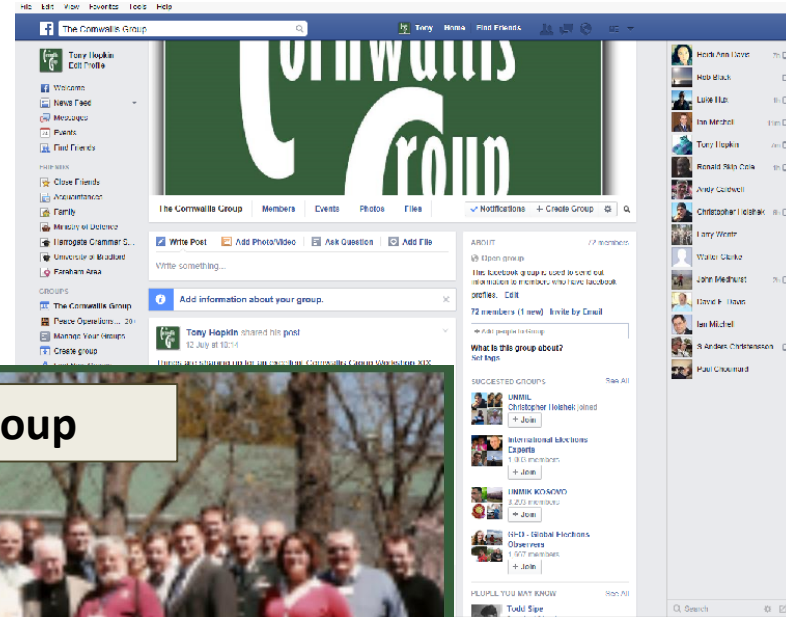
File Edit View Favorites Tools Help

The Cornwallis Group

Tony Home Find Friends

ornwallis
roup

Tony Hopkin
Edit Profile

Welcome
News Feed
Messages
Events
Find Friends

FRIENDS
Close Friends
Acquaintances
Family
Ministry of Defence
Harrogate Grammar S...
University of Bradford
Fareham Area

GROUPS
The Cornwallis Group
Peace Operations... 20+
Manage Your Groups
Create group

The Cornwallis Group Members Events Photos Files Notifications + Create Group

Write Post Add Photo/Video Ask Question Add File

Write something...

Add information about your group.

Tony Hopkin shared his post
12 July at 10:14

ABOUT 72 members
Open group
The Facebook group is used to send out information to members who have facebook profiles. Edit

72 members (1 new) Invite by Email

+ Add people to group

What is this group about?
Set tags

SUGGESTED GROUPS See All
UNMIL
Christopher Holshek joined
+ Join

International Elections Experts
1,0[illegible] members
+ Join

UNMIK KOSOVO
3,2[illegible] members
+ Join

GEO - Global Elections Observers
1,907 members
+ Join

PEOPLE YOU MAY KNOW See All
Todd Sipe

Heidi Ann Grant
Rob Black
Luke Ruz
Ian Mitchell
Tony Hopkin
Ronald Skip Cole
Andy Caldwell
Christopher Holshek
Larry Wentz
Walter Clarke
John Medhurst
David F. Davis
Ian Mitchel
S Anders Christensson
Paul Chouinard

Search

oup